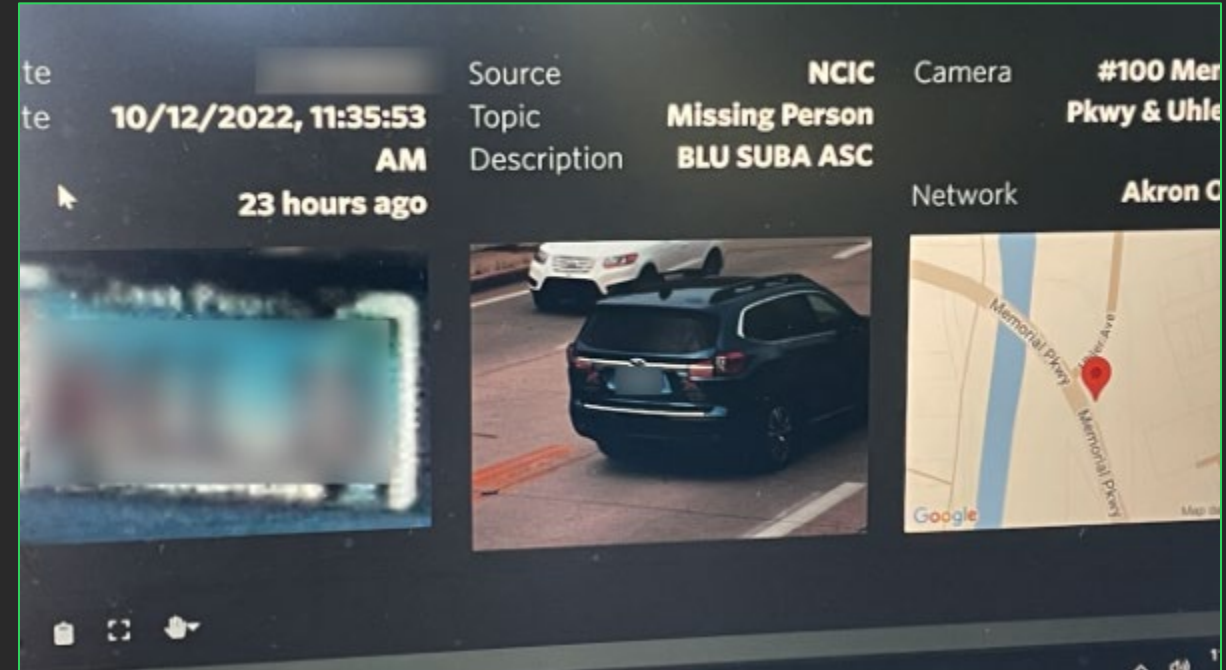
te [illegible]
te 10/12/2022, 11:35:53 AM
23 hours ago

Source NCIC
Topic Missing Person
Description BLU SUBA ASC

Camera #100 Mer
Pkwy & Uhle
Network Akron C

Memorial Pkwy
Uhler Ave
Memorial Pkwy
Google
Map da